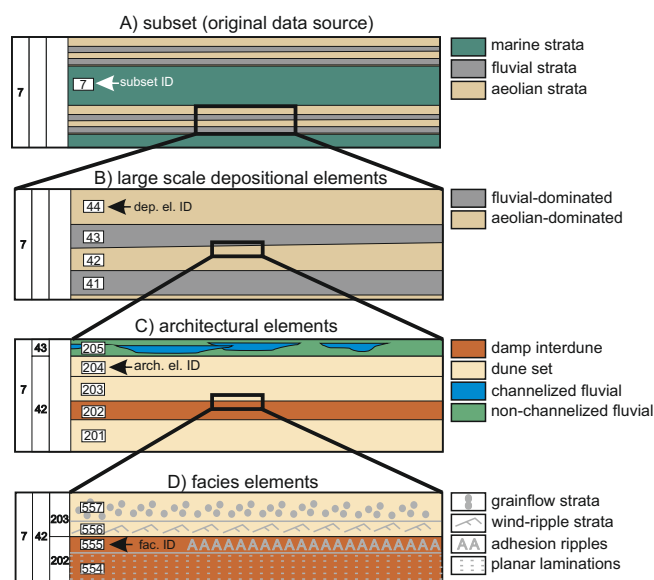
A) subset (original data source)

7

7 subset ID

marine strata
fluvial strata
aeolian strata

B) large scale depositional elements

7

44 dep. el. ID
43
42
41

fluvial-dominated
aeolian-dominated

C) architectural elements

43
7
42

205
204 arch. el. ID
203
202
201

damp interdune
dune set
channelized fluvial
non-channelized fluvial

D) facies elements

7
42
203
202

557
556
555 fac. ID
554

grainflow strata
wind-ripple strata
adhesion ripples
planar laminations